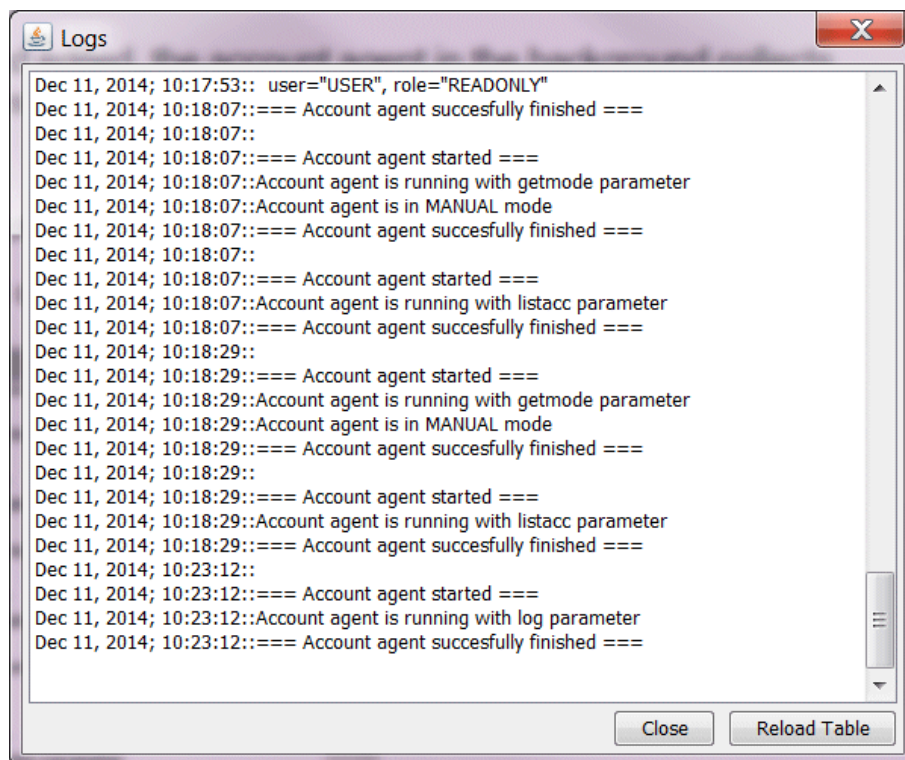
Logs

Dec 11, 2014; 10:17:53:: user="USER", role="READONLY"
Dec 11, 2014; 10:18:07::=== Account agent succesfully finished ===
Dec 11, 2014; 10:18:07::
Dec 11, 2014; 10:18:07::=== Account agent started ===
Dec 11, 2014; 10:18:07::Account agent is running with getmode parameter
Dec 11, 2014; 10:18:07::Account agent is in MANUAL mode
Dec 11, 2014; 10:18:07::=== Account agent succesfully finished ===
Dec 11, 2014; 10:18:07::
Dec 11, 2014; 10:18:07::=== Account agent started ===
Dec 11, 2014; 10:18:07::Account agent is running with listacc parameter
Dec 11, 2014; 10:18:07::=== Account agent succesfully finished ===
Dec 11, 2014; 10:18:29::
Dec 11, 2014; 10:18:29::=== Account agent started ===
Dec 11, 2014; 10:18:29::Account agent is running with getmode parameter
Dec 11, 2014; 10:18:29::Account agent is in MANUAL mode
Dec 11, 2014; 10:18:29::=== Account agent succesfully finished ===
Dec 11, 2014; 10:18:29::
Dec 11, 2014; 10:18:29::=== Account agent started ===
Dec 11, 2014; 10:18:29::Account agent is running with listacc parameter
Dec 11, 2014; 10:18:29::=== Account agent succesfully finished ===
Dec 11, 2014; 10:23:12::
Dec 11, 2014; 10:23:12::=== Account agent started ===
Dec 11, 2014; 10:23:12::Account agent is running with log parameter
Dec 11, 2014; 10:23:12::=== Account agent succesfully finished ===

Close
Reload Table